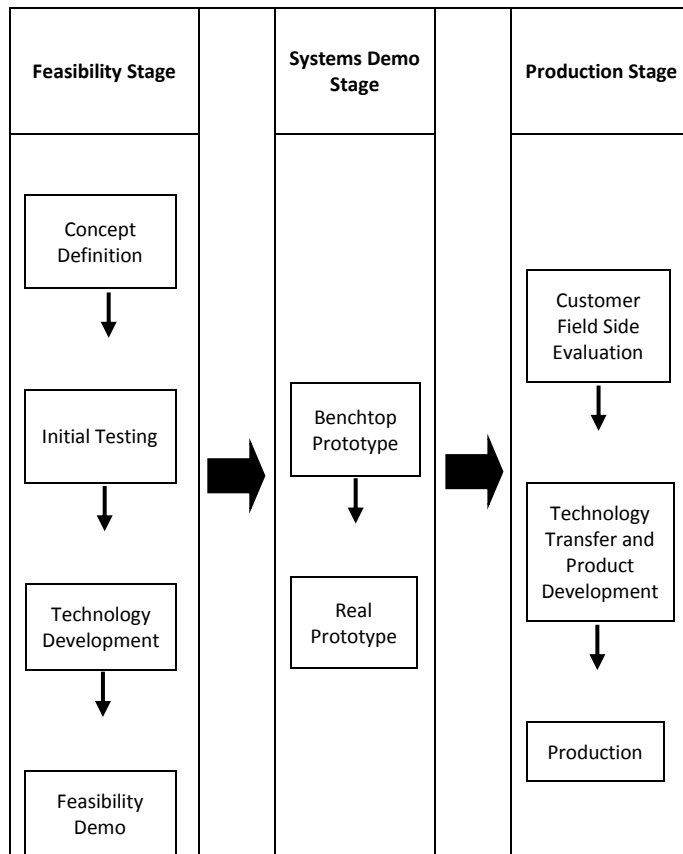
**Feasibility Stage**

Concept Definition

Initial Testing

Technology Development

Feasibility Demo

**Systems Demo Stage**

Benchtop Prototype

Real Prototype

**Production Stage**

Customer Field Side Evaluation

Technology Transfer and Product Development

Production